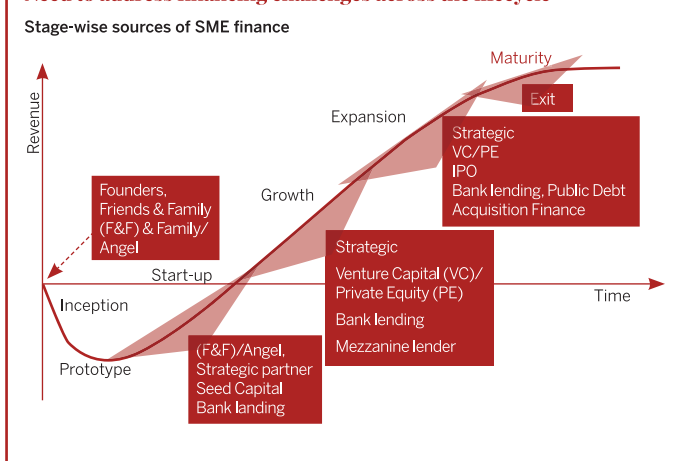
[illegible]

Stage-wise sources of SME finance

Revenue

Maturity

Exit

Expansion

Strategic
VC/PE
IPO
Bank lending, Public Debt
Acquisition Finance

Founders, Friends & Family (F&F) & Family/ Angel

Growth

Strategic
Venture Capital (VC)/ Private Equity (PE)
Bank lending
Mezzanine lender

Start-up

Time

Inception

Prototype

(F&F)/Angel,
Strategic partner
Seed Capital
Bank landing